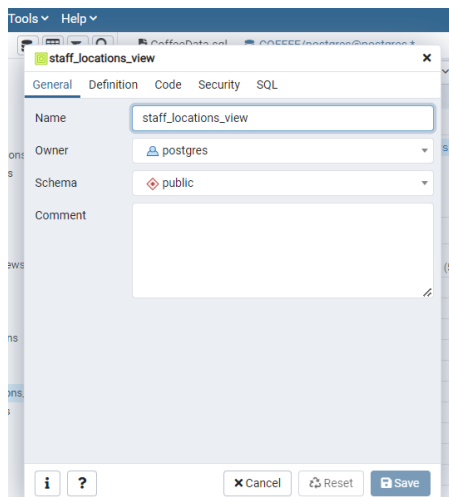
Tools ▾ Help ▾

CoffeeData.sql COFFEE/postgres@postgres *

staff_locations_view ×

General Definition Code Security SQL

Name staff_locations_view

Owner postgres

Schema public

Comment

ons
s
ews
ns
ons,
s

i ? × Cancel Reset Save